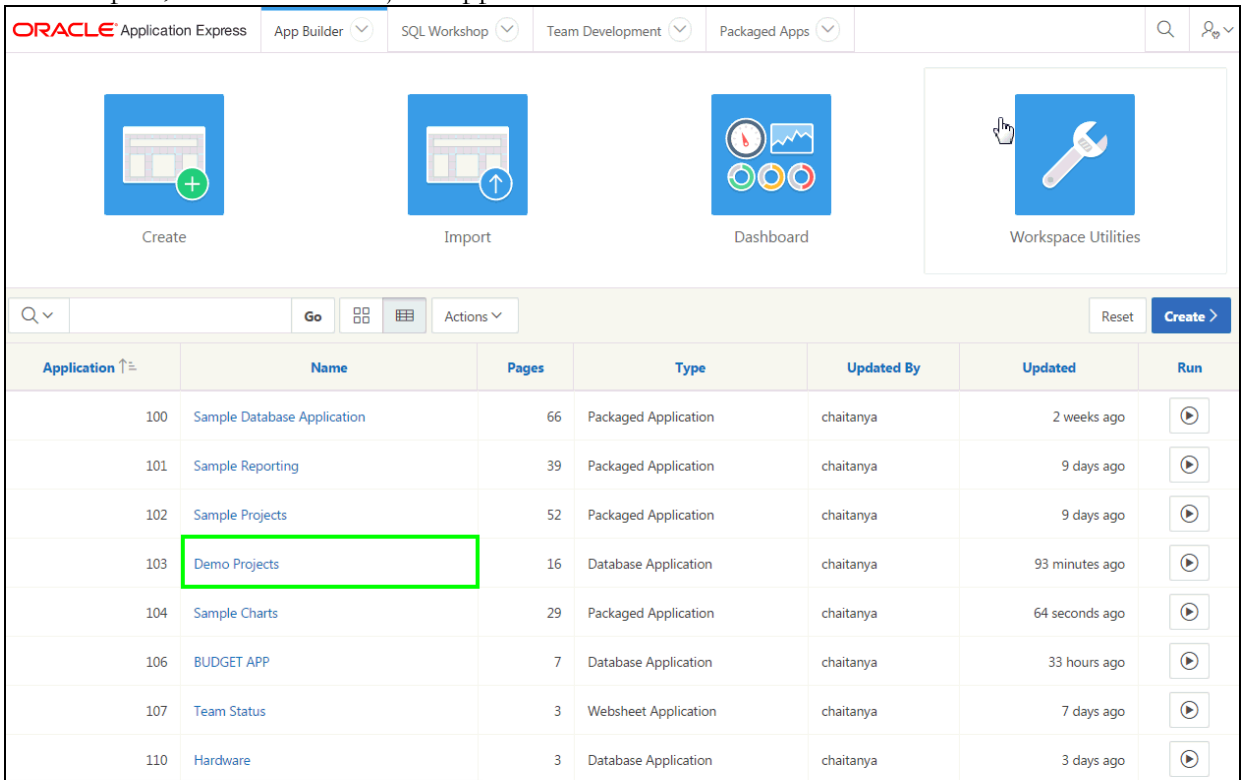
ORACLE Application Express | App Builder | SQL Workshop | Team Development | Packaged Apps

Create

Import

Dashboard

Workspace Utilities

Go | Actions | Reset | Create >

| Application | Name | Pages | Type | Updated By | Updated | Run |
|---|---|---|---|---|---|---|
| 100 | Sample Database Application | 66 | Packaged Application | chaitanya | 2 weeks ago | |
| 101 | Sample Reporting | 39 | Packaged Application | chaitanya | 9 days ago | |
| 102 | Sample Projects | 52 | Packaged Application | chaitanya | 9 days ago | |
| 103 | Demo Projects | 16 | Database Application | chaitanya | 93 minutes ago | |
| 104 | Sample Charts | 29 | Packaged Application | chaitanya | 64 seconds ago | |
| 106 | BUDGET APP | 7 | Database Application | chaitanya | 33 hours ago | |
| 107 | Team Status | 3 | Websheet Application | chaitanya | 7 days ago | |
| 110 | Hardware | 3 | Database Application | chaitanya | 3 days ago | |